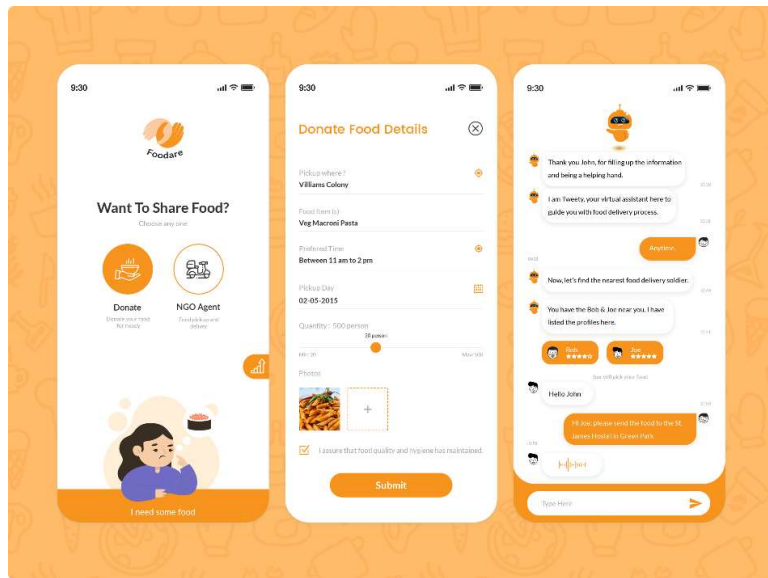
9:30

Foodare

Want To Share Food?

Choose any one

Donate

Donate your food for needy

NGO Agent

Food pick up and deliver

I need some food

9:30

Donate Food Details

Pickup where?

Villiams Colony

Food Item (s)

Veg Macroni Pasta

Preferred Time

Between 11 am to 2 pm

Pickup Day

02-05-2015

Quantity : 500 person

38 person

Min 20

Max 500

Photos

+

I assure that food quality and Hygiene has maintained.

Submit

9:30

Thank you John, for filling up the information and being a helping hand.

I am Tweety, your virtual assistant here to guide you with food delivery process.

Anytime.

Now, let's find the nearest food delivery soldier.

You have the Bob & Joe near you. I have listed the profiles here.

Bob ★★★★★

Joe ★★★★★

Joe will pick your food

Hello John

Hi Joe, please send the food to the St. James Hostel in Green Park

Type Here